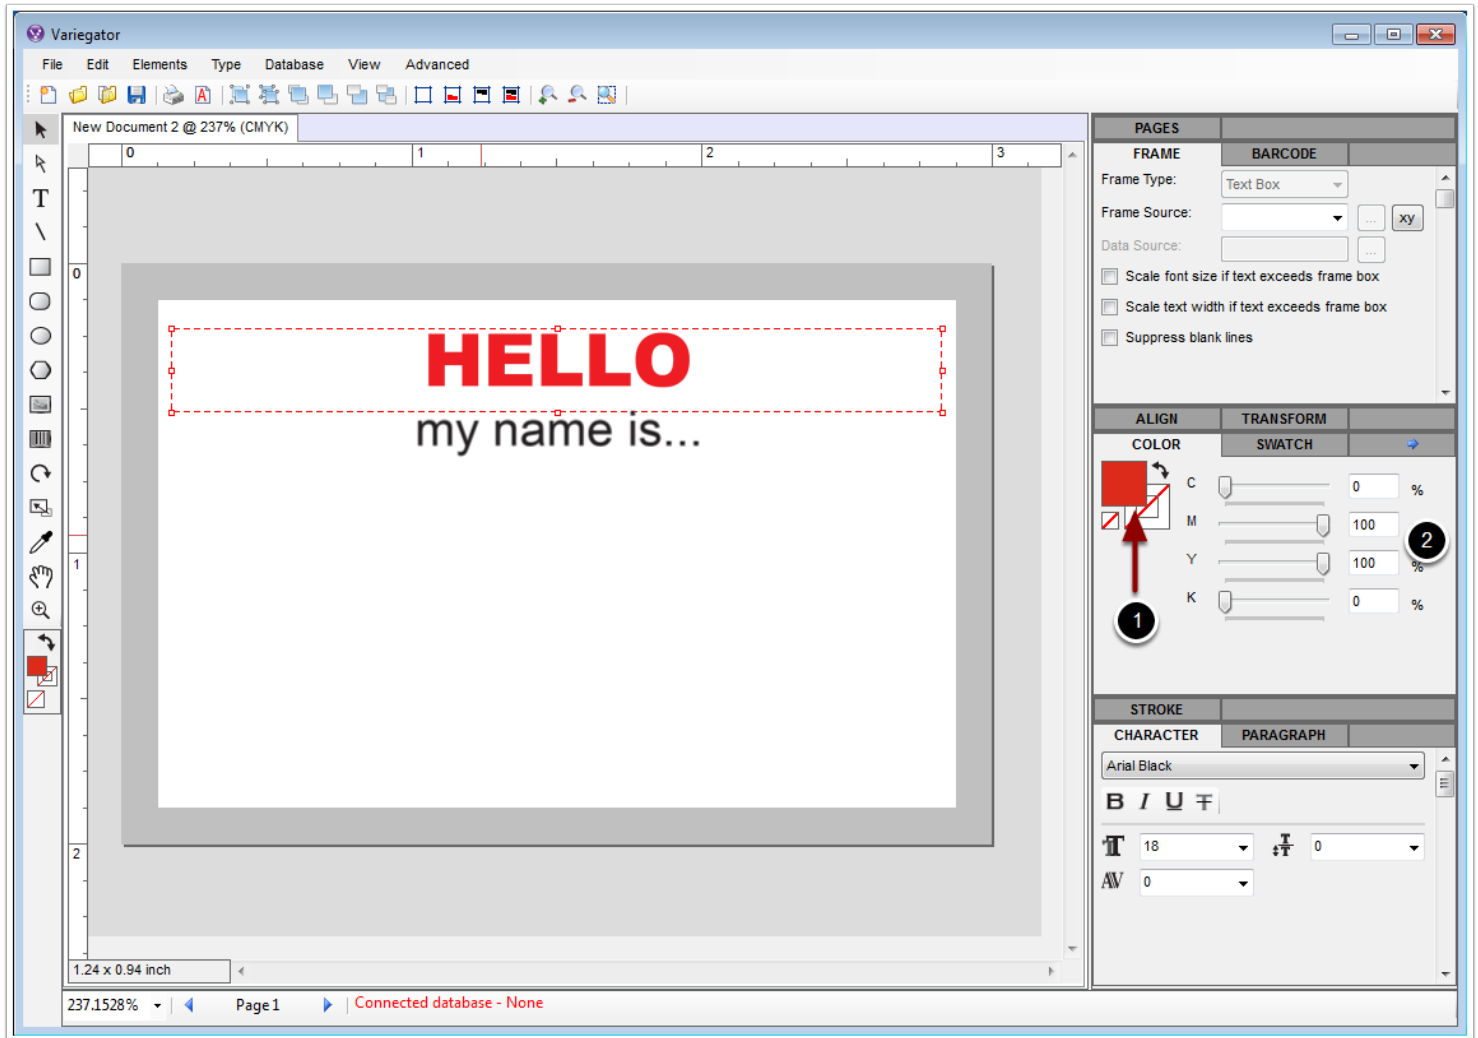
Variegator

File Edit Elements Type Database View Advanced

New Document 2 @ 237% (CMYK)

0 1 2 3

0

1

2

HELLO
my name is...

1.24 x 0.94 inch

237.1528% Page 1 Connected database - None

PAGES
FRAME BARCODE
Frame Type: Text Box
Frame Source: ... xy
Data Source: ...
Scale font size if text exceeds frame box
Scale text width if text exceeds frame box
Suppress blank lines

ALIGN TRANSFORM
COLOR SWATCH
C 0 %
M 100 %
Y 100 %
K 0 %

1

2

STROKE
CHARACTER PARAGRAPH
Arial Black
B I U T
18 0
0